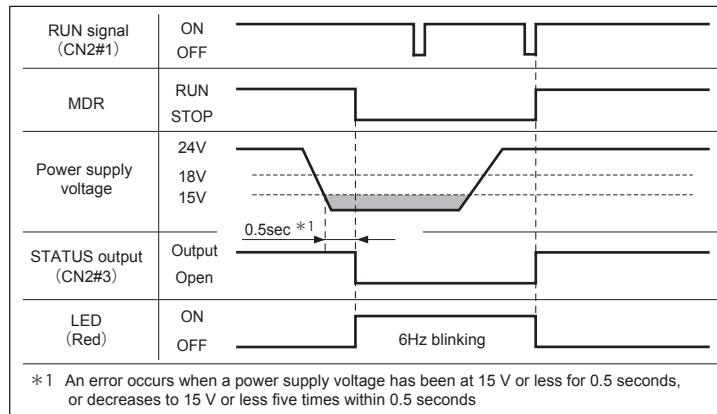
| | |
|---|---|
| RUN signal (CN2#1) | ON OFF |
| MDR | RUN STOP |
| Power supply voltage | 24V 18V 15V |
| STATUS output (CN2#3) | Output Open |
| LED (Red) | ON OFF |

0.5sec ＊1

6Hz blinking

＊1 An error occurs when a power supply voltage has been at 15 V or less for 0.5 seconds, or decreases to 15 V or less five times within 0.5 seconds